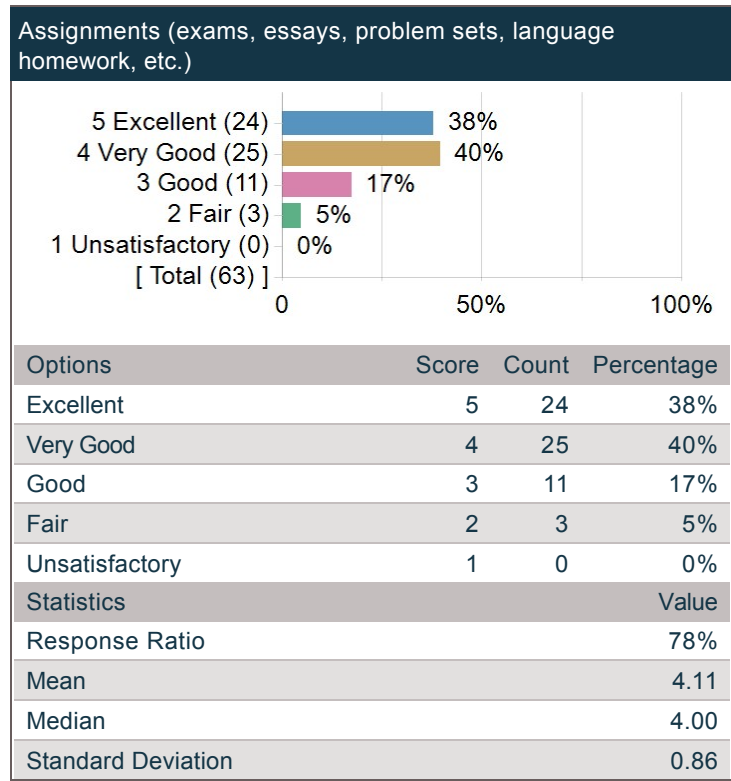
Assignments (exams, essays, problem sets, language homework, etc.)

5 Excellent (24) 38%
4 Very Good (25) 40%
3 Good (11) 17%
2 Fair (3) 5%
1 Unsatisfactory (0) 0%
[ Total (63) ]

0 50% 100%

| Options | Score | Count | Percentage |
|---|---|---|---|
| Excellent | 5 | 24 | 38% |
| Very Good | 4 | 25 | 40% |
| Good | 3 | 11 | 17% |
| Fair | 2 | 3 | 5% |
| Unsatisfactory | 1 | 0 | 0% |

| Statistics | Value |
|---|---|
| Response Ratio | 78% |
| Mean | 4.11 |
| Median | 4.00 |
| Standard Deviation | 0.86 |